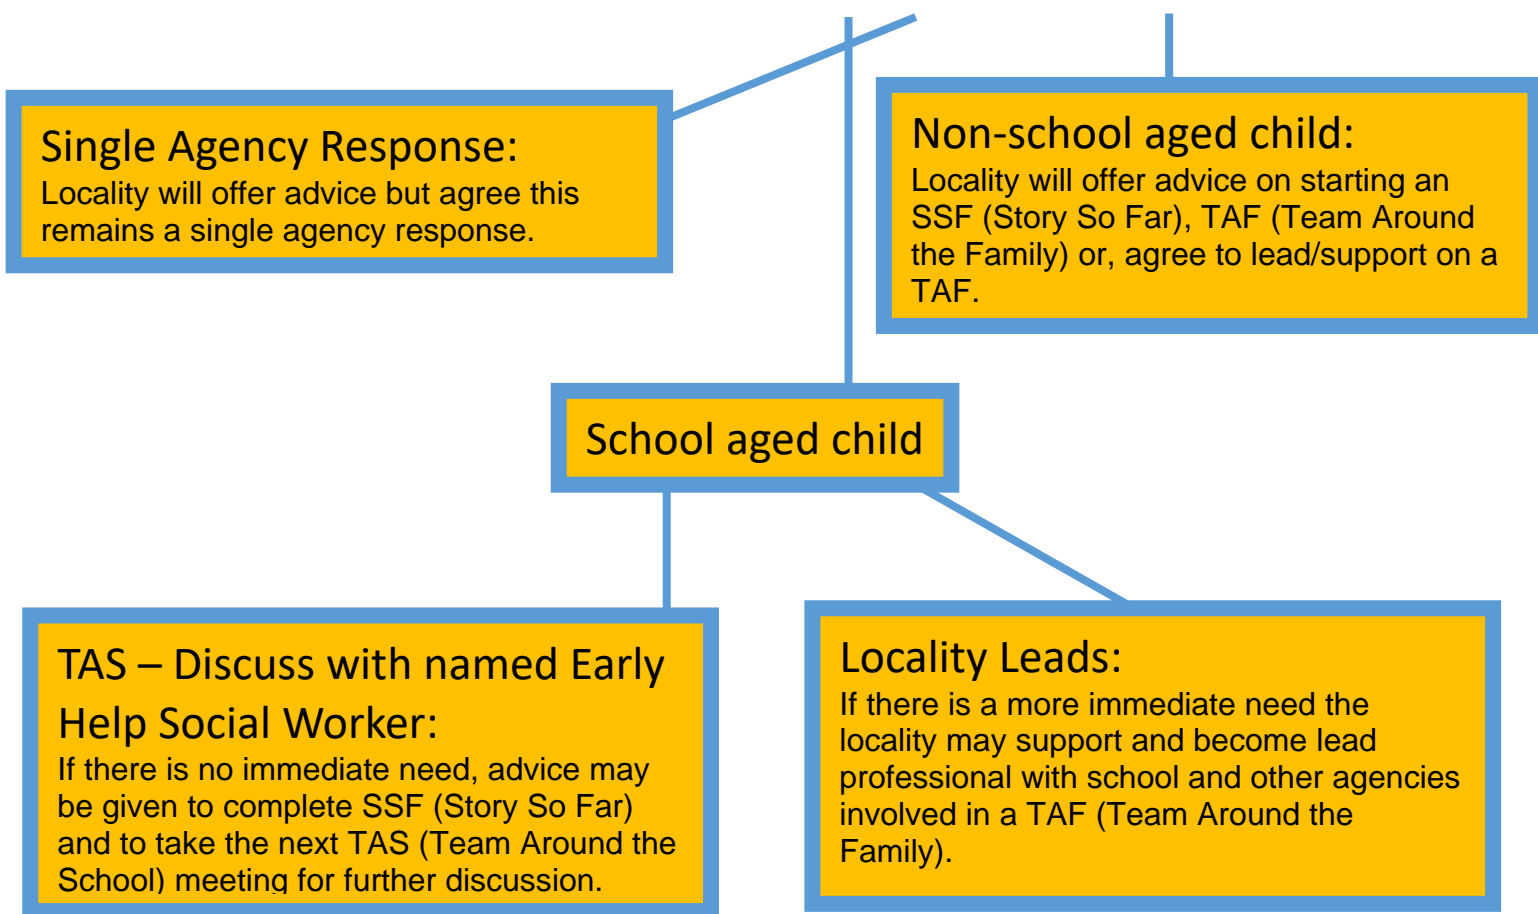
Single Agency Response:
Locality will offer advice but agree this remains a single agency response.

Non-school aged child:
Locality will offer advice on starting an SSF (Story So Far), TAF (Team Around the Family) or, agree to lead/support on a TAF.

School aged child

TAS – Discuss with named Early Help Social Worker:
If there is no immediate need, advice may be given to complete SSF (Story So Far) and to take the next TAS (Team Around the School) meeting for further discussion.

Locality Leads:
If there is a more immediate need the locality may support and become lead professional with school and other agencies involved in a TAF (Team Around the Family).